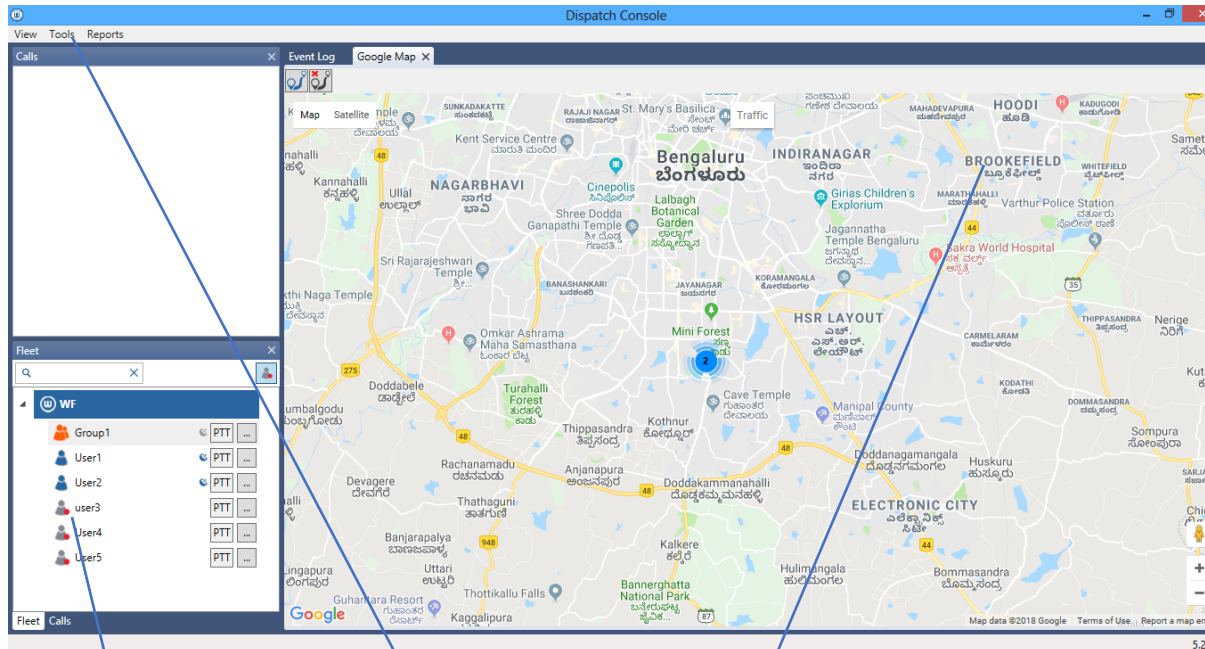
Dispatch Console

View Tools Reports

Calls

Event Log Google Map

Map Satellite Traffic

Fleet

WF
Group1 PTT ...
User1 PTT ...
User2 PTT ...
user3 PTT ...
User4 PTT ...
User5 PTT ...

Fleet Calls

SUNKADAKATTE
St. Mary's Basilica
HOODI
Kent Service Centre
INDIRANAGAR
BROOKEFIELD
Bengaluru
ಬೆಂಗಳೂರು
NAGARBHAVI
Kannahalli
Ullal
Cinepolis
Lalbagh Botanical Garden
Shree Dodda Ganapathi Temple
Girias Children's Explorium
WHITEFIELD
Varthur Police Station
Jagannatha Temple Bengaluru
Sakra World Hospital
Sri Rajarajeshwari Temple
BANASHANKARI
JAYANAGAR
KORAMANGALA
HSR LAYOUT
Omkar Ashrama Maha Samasthana
Mini Forest
CARMELARAM
THIPPASANDRA
Nerige
Doddabele
Turahalli Forest
Cave Temple
KODATHI
Manipal County
DOMMASANDRA
Thippasandra
Kothnur
Sompura
Rachanamadu
Anjanapura
Doddakammanahalli
Doddanagamangala
Huskuru
Devagere
ELECTRONIC CITY
Thathaguni
Banjarapalya
Kalkere
Hulimangala
Bommasandra
Uttari
Bannerghatta National Park
Thottikallu Falls
Guhantara Resort
Kaggalipura
48
44
35
275
948
87
2
Google
Map data ©2018 Google Terms of Use Report a map error
5.2